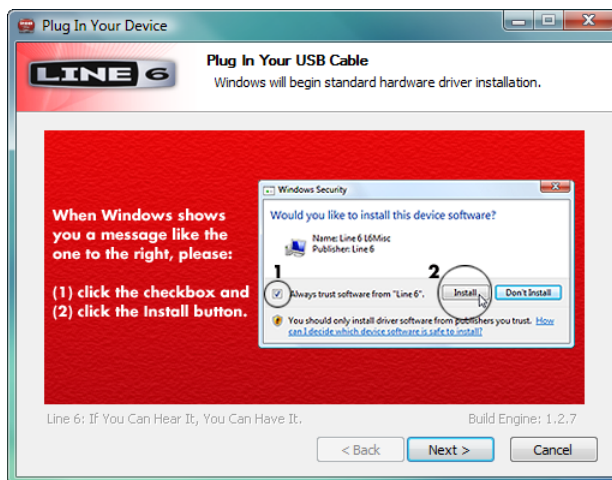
Plug In Your Device

LINE 6

Plug In Your USB Cable

Windows will begin standard hardware driver installation.

When Windows shows you a message like the one to the right, please:

(1) click the checkbox and (2) click the Install button.

Windows Security

Would you like to install this device software?

Name: Line 6 16Misc
Publisher: Line 6

1

2

Always trust software from "Line 6".

Install

Don't Install

You should only install driver software from publishers you trust. How can I decide which device software is safe to install?

Line 6: If You Can Hear It, You Can Have It.

Build Engine: 1.2.7

< Back

Next >

Cancel